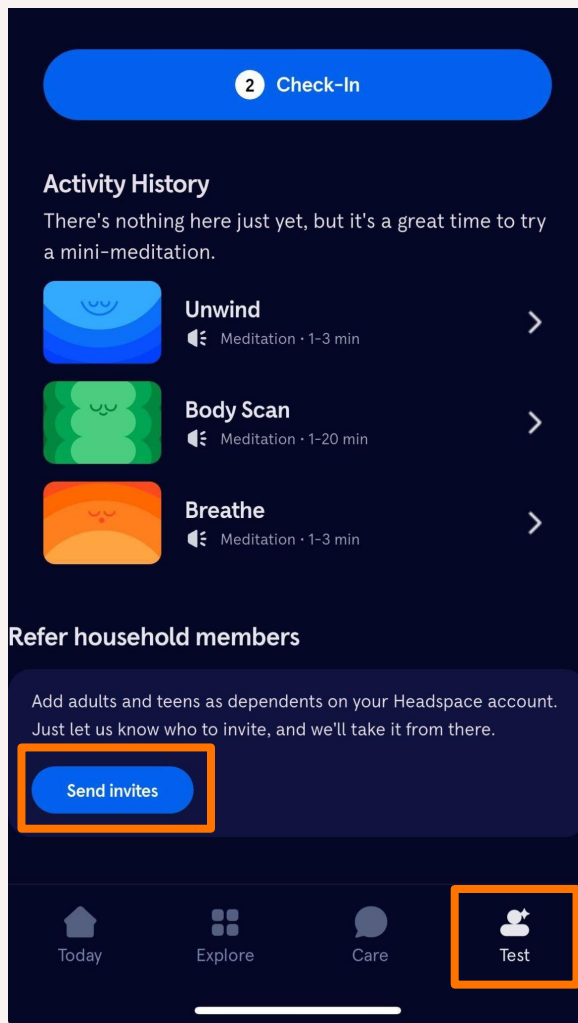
2 Check-In

Activity History

There's nothing here just yet, but it's a great time to try a mini-meditation.

Unwind
Meditation · 1-3 min

Body Scan
Meditation · 1-20 min

Breathe
Meditation · 1-3 min

Refer household members

Add adults and teens as dependents on your Headspace account. Just let us know who to invite, and we'll take it from there.

Send invites

Today
Explore
Care
Test